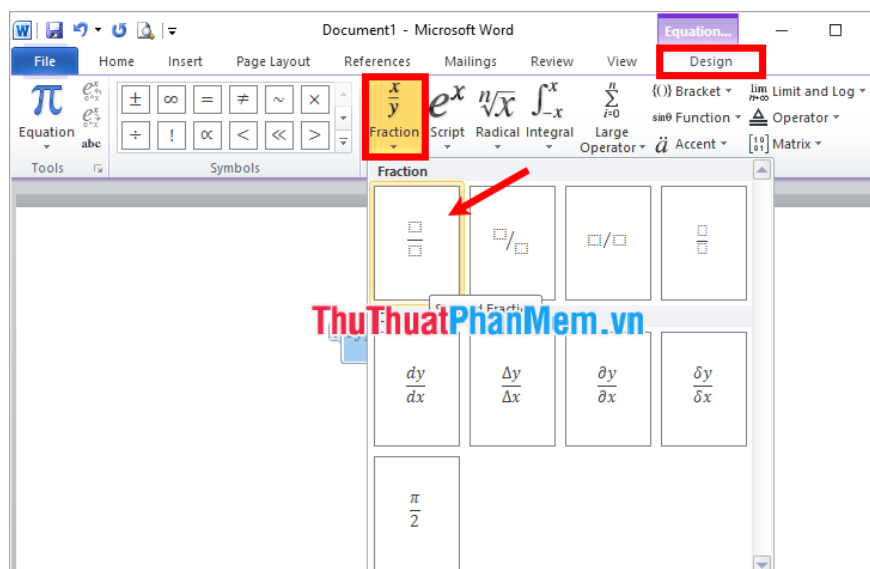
Document1 - Microsoft Word

Equation...

File Home Insert Page Layout References Mailings Review View Design

Equation

abc

Tools

$\pm$ $\infty$ $=$ $\neq$ $\sim$ $\times$
$\div$ ! $\propto$ $<$ $\ll$ $>$

Symbols

$\frac{x}{y}$
Fraction

$e^x$
Script

$\sqrt[n]{x}$
Radical

$\int_{-x}^{x}$
Integral

$\sum_{i=0}^{n}$
Large Operator

{()} Bracket
sin θ Function
$\ddot{a}$ Accent

$\lim_{n\to\infty}$ Limit and Log
Operator
Matrix

Fraction

S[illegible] Fraction

ThuThuatPhanMem.vn

$\frac{dy}{dx}$ $\frac{\Delta y}{\Delta x}$ $\frac{\partial y}{\partial x}$ $\frac{\delta y}{\delta x}$

$\frac{\pi}{2}$